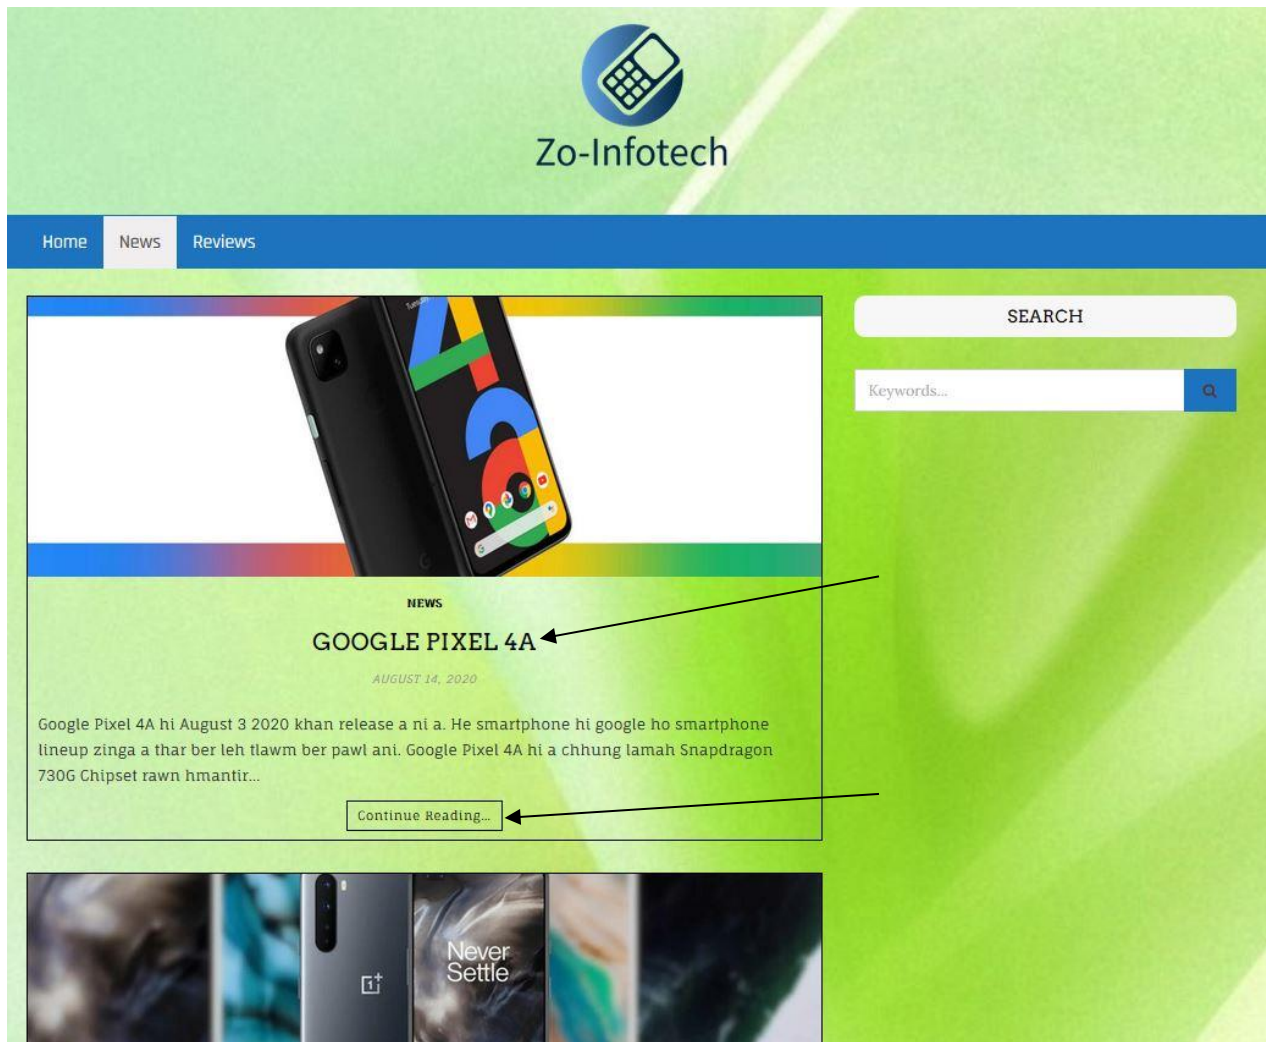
Zo-Infotech

Home News Reviews

SEARCH

Keywords...

NEWS

GOOGLE PIXEL 4A

AUGUST 14, 2020

Google Pixel 4A hi August 3 2020 khan release a ni a. He smartphone hi google ho smartphone lineup zinga a thar ber leh tlawm ber pawl ani. Google Pixel 4A hi a chhung lamah Snapdragon 730G Chipset rawn hmantir...

Continue Reading...

Never Settle